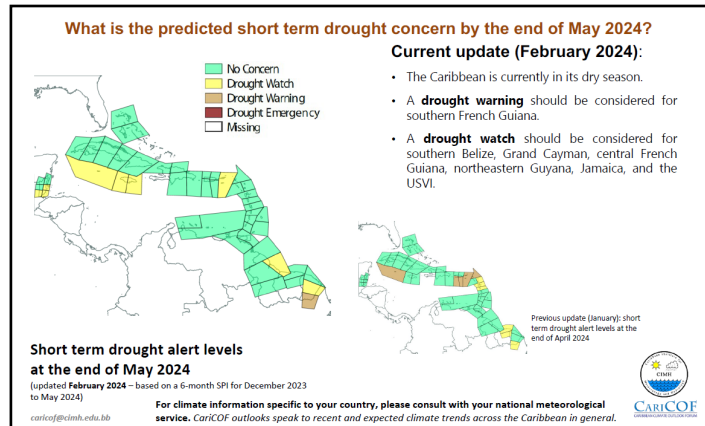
What is the predicted short term drought concern by the end of May 2024?

No Concern
Drought Watch
Drought Warning
Drought Emergency
Missing

Current update (February 2024):

• The Caribbean is currently in its dry season.

• A **drought warning** should be considered for southern French Guiana.

• A **drought watch** should be considered for southern Belize, Grand Cayman, central French Guiana, northeastern Guyana, Jamaica, and the USVI.

Previous update (January): short term drought alert levels at the end of April 2024

Short term drought alert levels at the end of May 2024

(updated **February 2024** – based on a 6-month SPI for December 2023 to May 2024)

caricof@cimh.edu.bb

For climate information specific to your country, please consult with your national meteorological service. CariCOF outlooks speak to recent and expected climate trends across the Caribbean in general.

CIMH

CariCOF
CARIBBEAN CLIMATE OUTLOOK FORUM